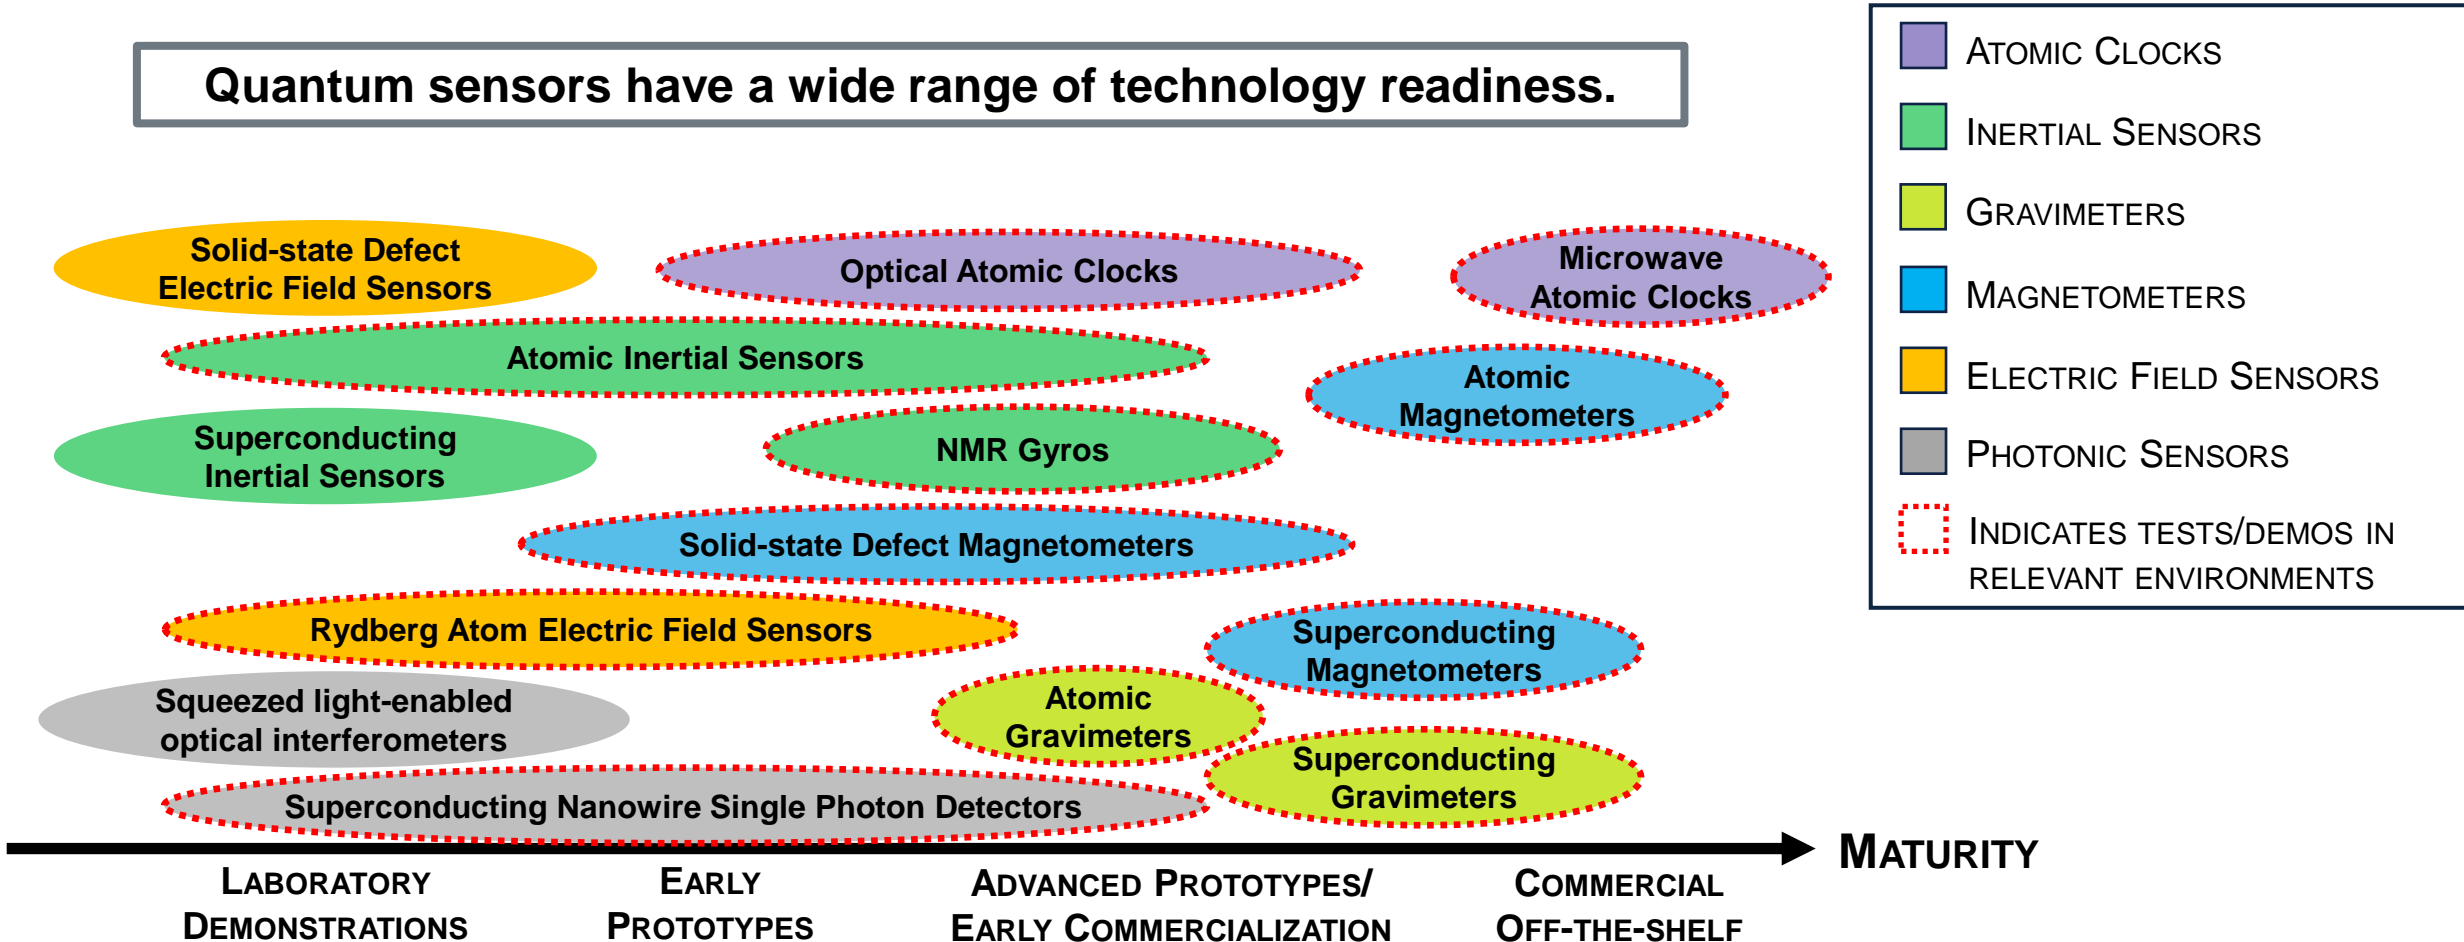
Quantum sensors have a wide range of technology readiness.

Atomic Clocks
Inertial Sensors
Gravimeters
Magnetometers
Electric Field Sensors
Photonic Sensors
Indicates tests/demos in relevant environments

Solid-state Defect Electric Field Sensors

Optical Atomic Clocks

Microwave Atomic Clocks

Atomic Inertial Sensors

Atomic Magnetometers

Superconducting Inertial Sensors

NMR Gyros

Solid-state Defect Magnetometers

Rydberg Atom Electric Field Sensors

Superconducting Magnetometers

Squeezed light-enabled optical interferometers

Atomic Gravimeters

Superconducting Gravimeters

Superconducting Nanowire Single Photon Detectors

Maturity

Laboratory Demonstrations

Early Prototypes

Advanced Prototypes/ Early Commercialization

Commercial Off-the-shelf